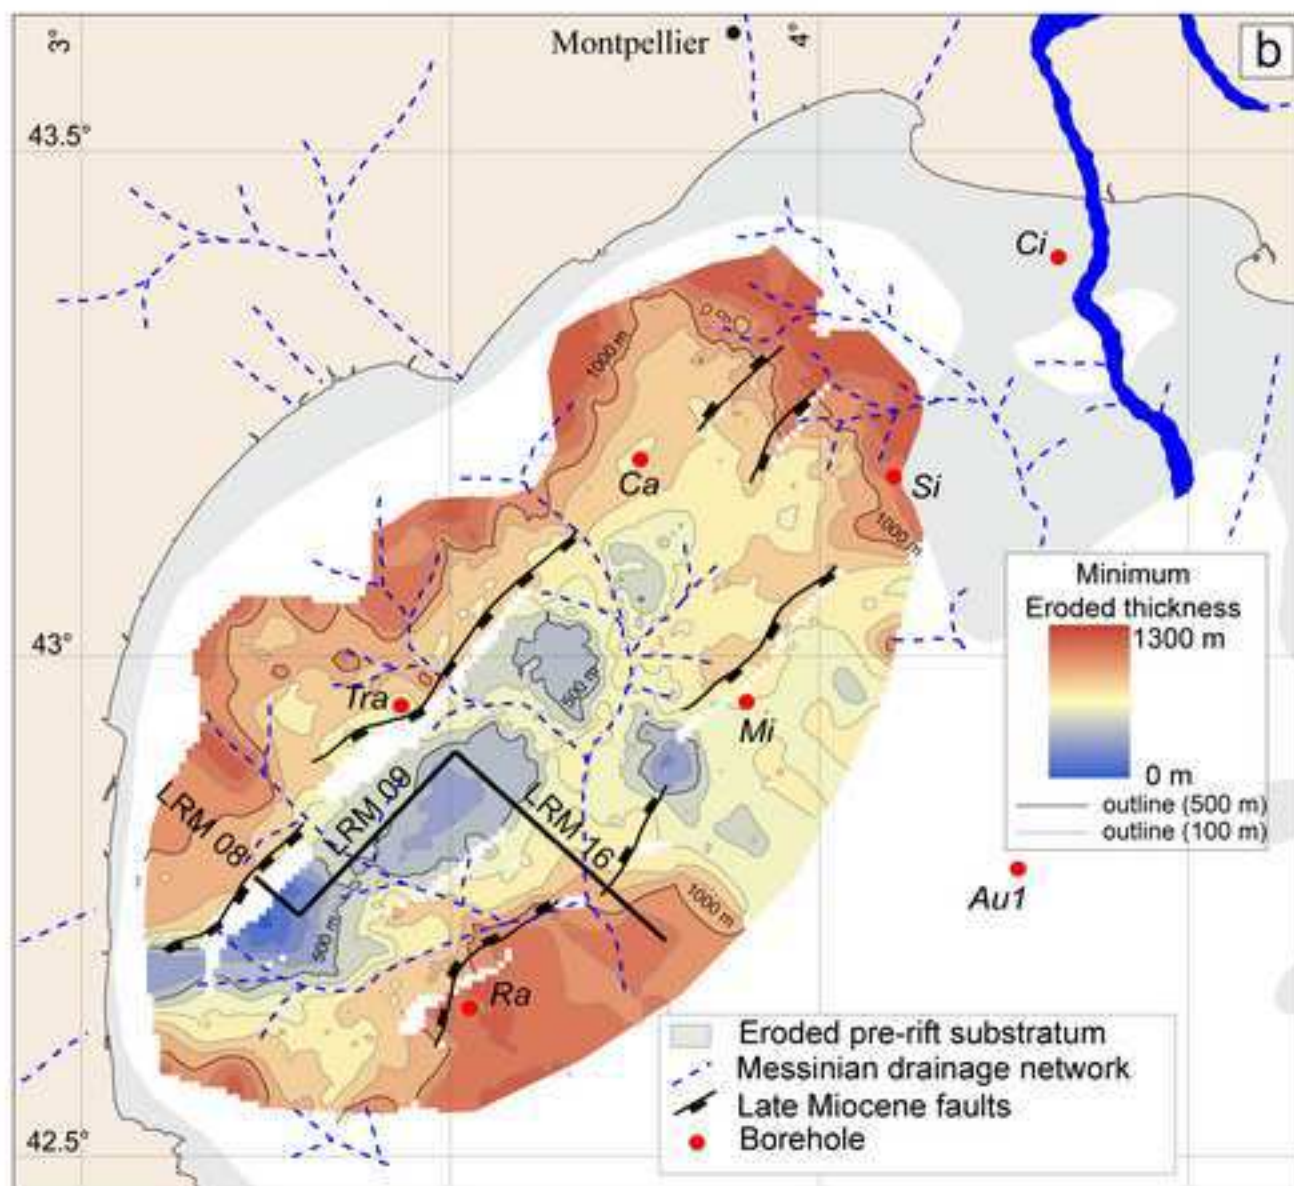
3°
Montpellier
4°
b
43.5°
Ci
0 m
1000 m
Ca
Si
1000 m
Minimum
Eroded thickness
1300 m
0 m
outline (500 m)
outline (100 m)
43°
500 m
Tra
Mi
LRM 08
LRM 08
LRM 16
Au1
1000 m
500 m
Ra
Eroded pre-rift substratum
Messinian drainage network
Late Miocene faults
Borehole
42.5°